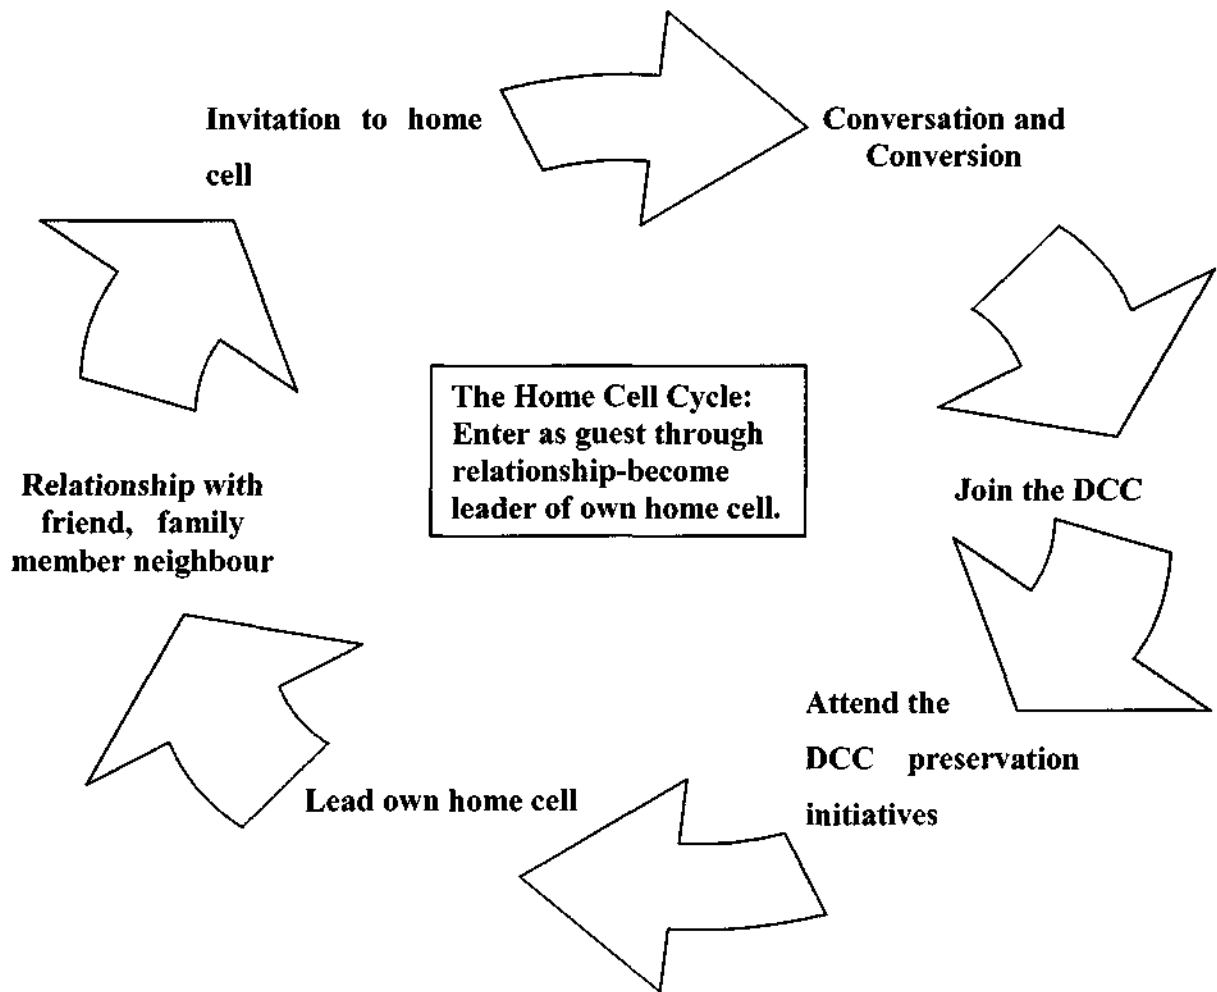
Invitation to home cell

Conversation and Conversion

The Home Cell Cycle: Enter as guest through relationship-become leader of own home cell.

Join the DCC

Attend the DCC preservation initiatives

Lead own home cell

Relationship with friend, family member neighbour